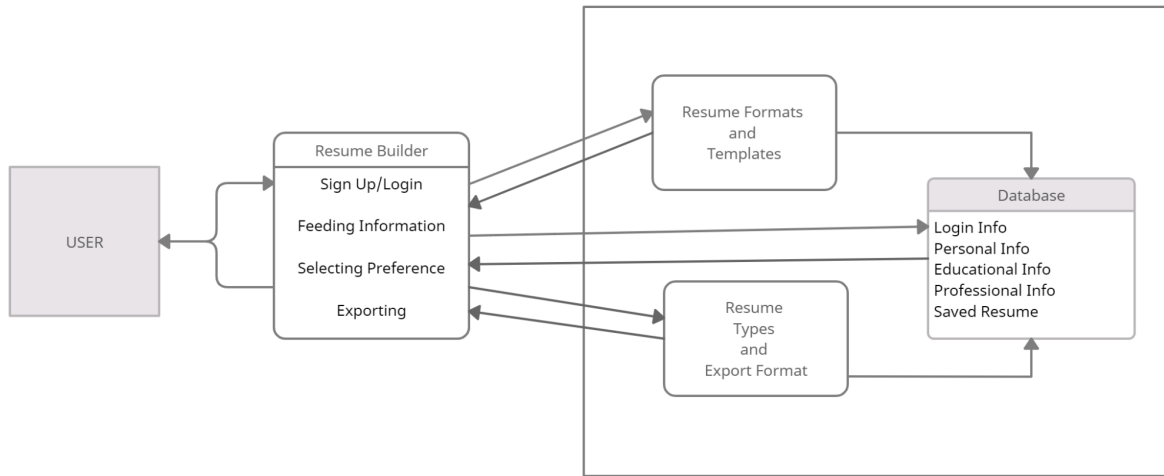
USER

Resume Builder

Sign Up/Login

Feeding Information

Selecting Preference

Exporting

Resume Formats and Templates

Database

Login Info
Personal Info
Educational Info
Professional Info
Saved Resume

Resume Types and Export Format